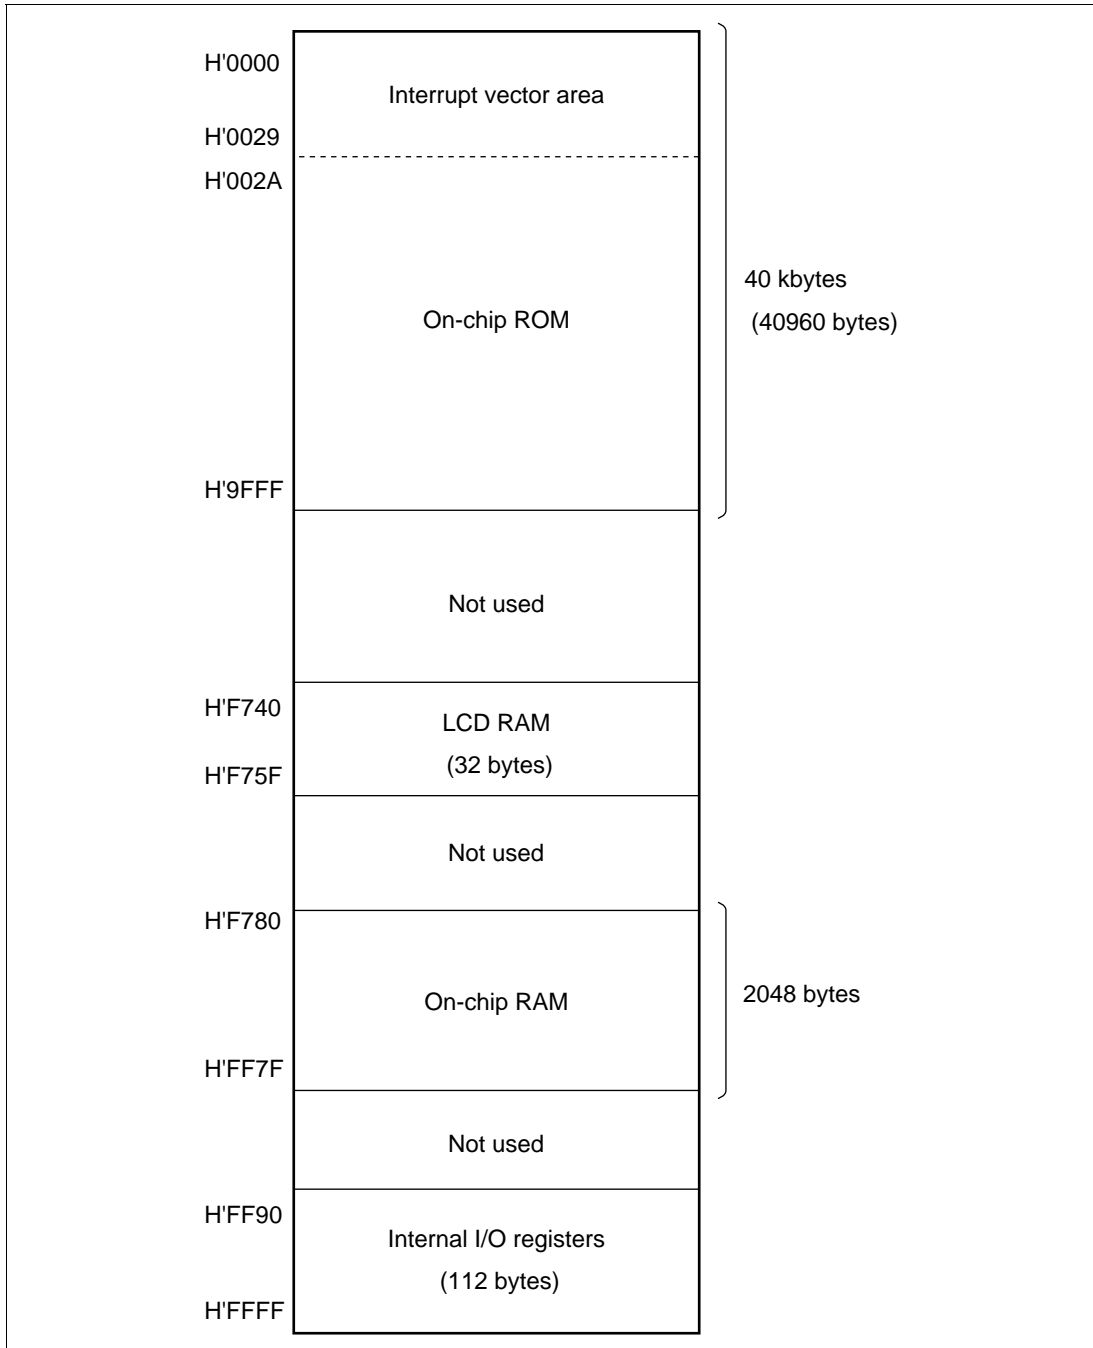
H'0000
Interrupt vector area
H'0029
H'002A

On-chip ROM

40 kbytes
(40960 bytes)

H'9FFF

Not used

H'F740
LCD RAM
(32 bytes)
H'F75F

Not used

H'F780

On-chip RAM

2048 bytes

H'FF7F

Not used

H'FF90
Internal I/O registers
(112 bytes)
H'FFFF